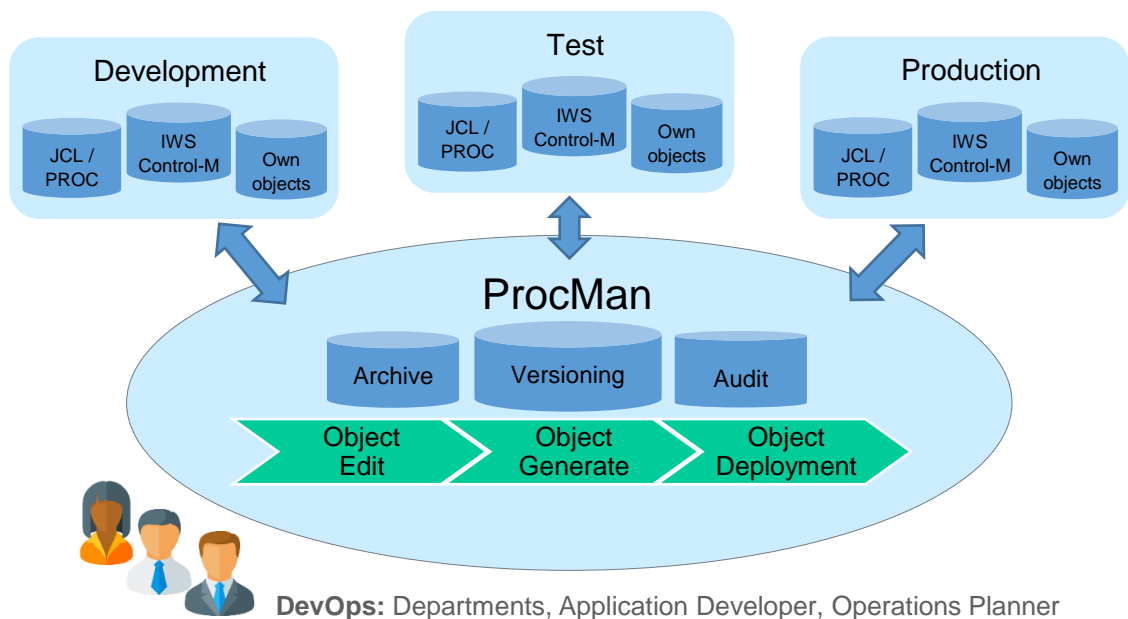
Development

JCL / PROC

IWS Control-M

Own objects

Test

JCL / PROC

IWS Control-M

Own objects

Production

JCL / PROC

IWS Control-M

Own objects

ProcMan

Archive

Versioning

Audit

Object Edit

Object Generate

Object Deployment

**DevOps:** Departments, Application Developer, Operations Planner